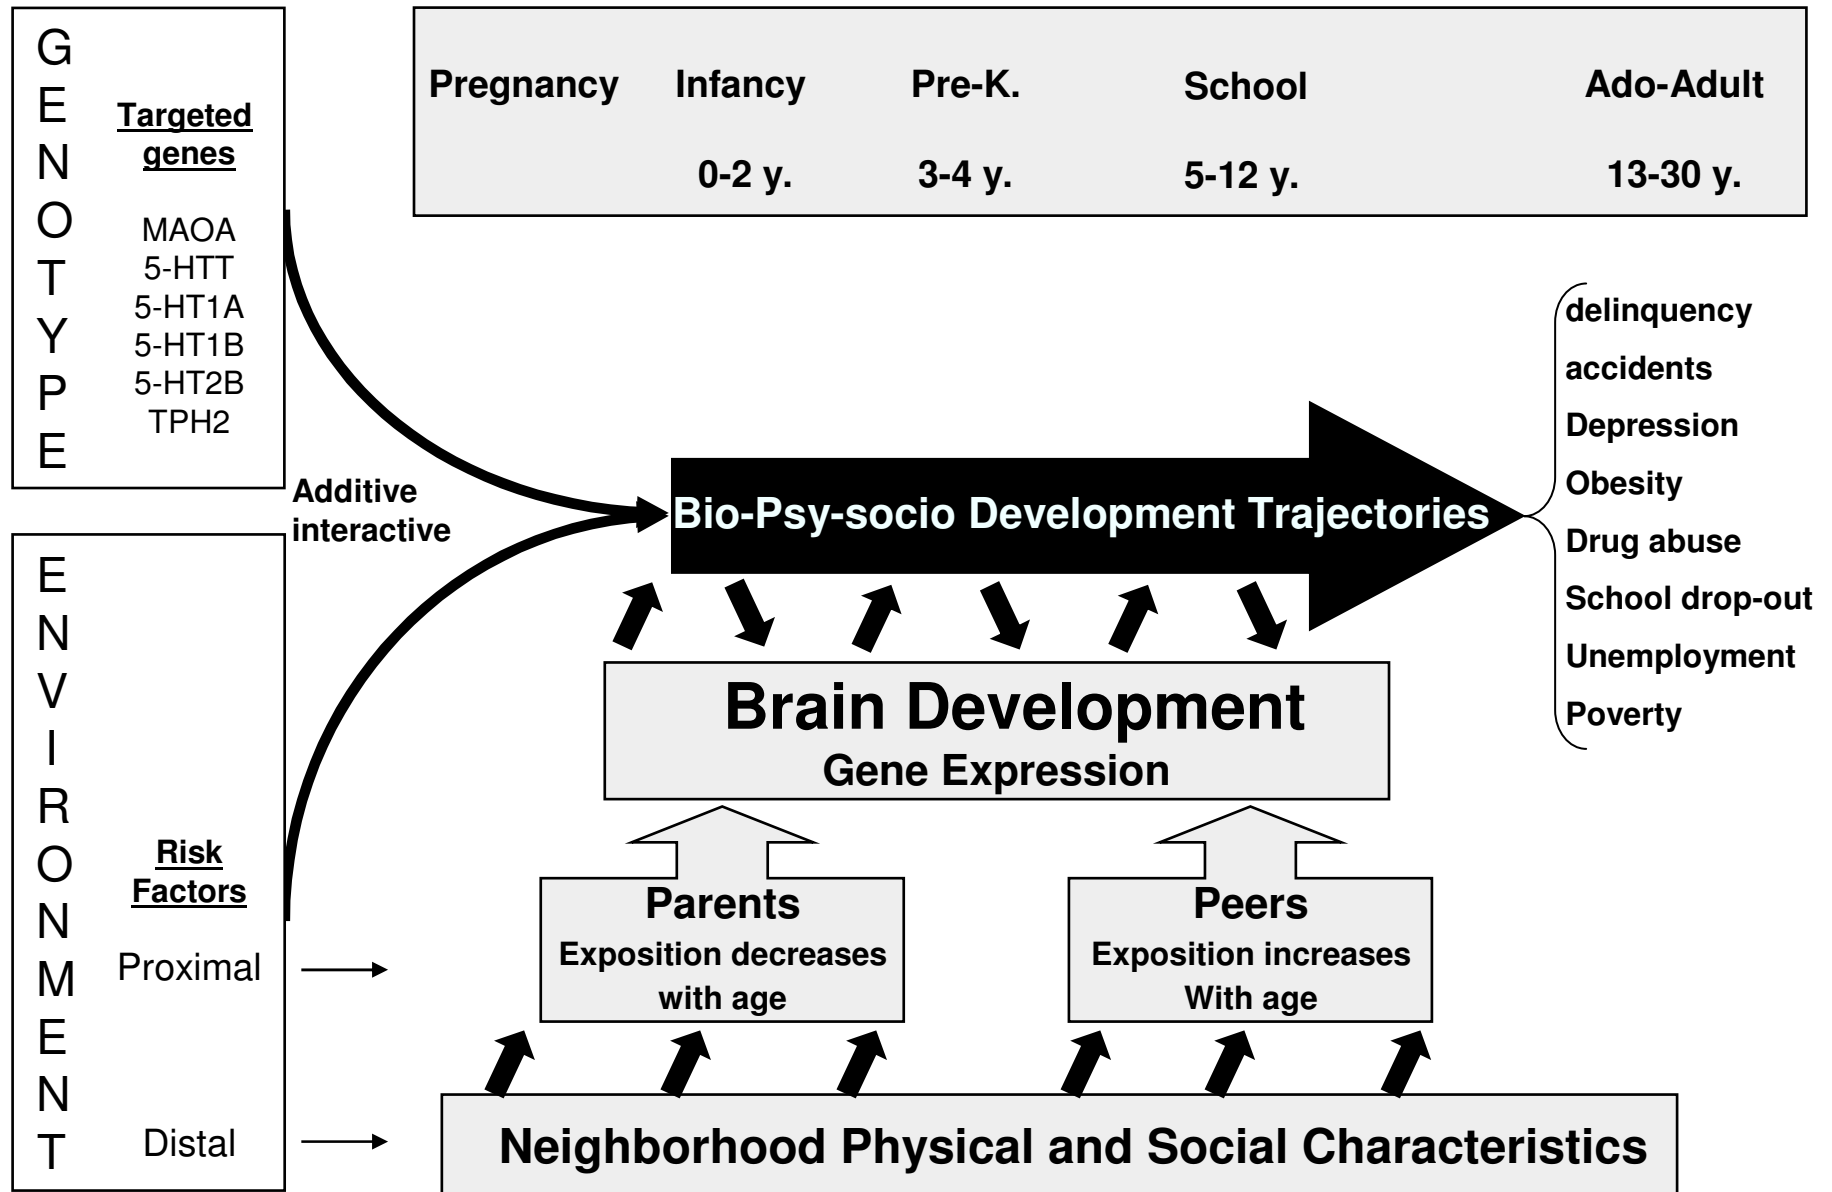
G E N O T Y P E

Targeted genes

MAOA
5-HTT
5-HT1A
5-HT1B
5-HT2B
TPH2

Pregnancy

Infancy
0-2 y.

Pre-K.
3-4 y.

School
5-12 y.

Ado-Adult
13-30 y.

Additive interactive

Bio-Psy-socio Development Trajectories

delinquency
accidents
Depression
Obesity
Drug abuse
School drop-out
Unemployment
Poverty

Brain Development
Gene Expression

E N V I R O N M E N T

Risk Factors

Proximal

Distal

Parents
Exposition decreases with age

Peers
Exposition increases With age

Neighborhood Physical and Social Characteristics